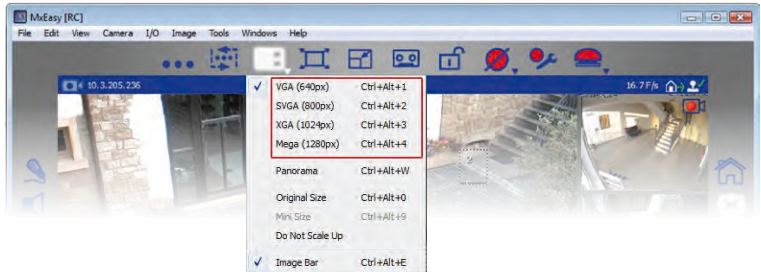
MxEasy [RC]

File Edit View Camera I/O Image Tools Windows Help

10.3.205.236

16.7 F/s

| | | |
|---|---|---|
| ✓ | VGA (640px) | Ctrl+Alt+1 |
| | SVGA (800px) | Ctrl+Alt+2 |
| | XGA (1024px) | Ctrl+Alt+3 |
| | Mega (1280px) | Ctrl+Alt+4 |
| | Panorama | Ctrl+Alt+W |
| | Original Size | Ctrl+Alt+0 |
| | Mini Size | Ctrl+Alt+9 |
| | Do Not Scale Up | |
| ✓ | Image Bar | Ctrl+Alt+E |

2